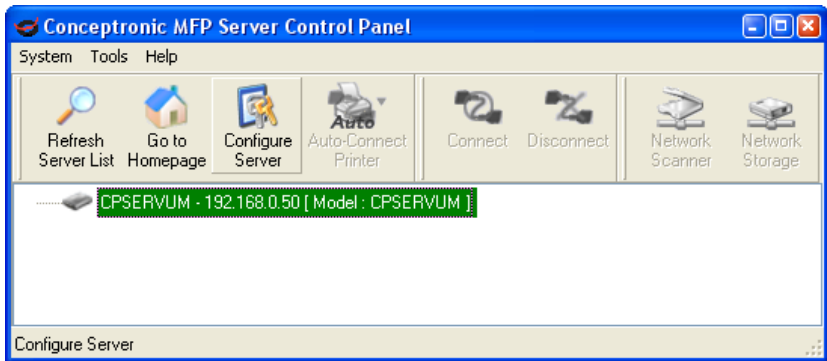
Conceptronic MFP Server Control Panel

System Tools Help

Refresh Server List
Go to Homepage
Configure Server
Auto
Auto-Connect Printer
Connect
Disconnect
Network Scanner
Network Storage

CPSERVUM - 192.168.0.50 [ Model : CPSERVUM ]

Configure Server